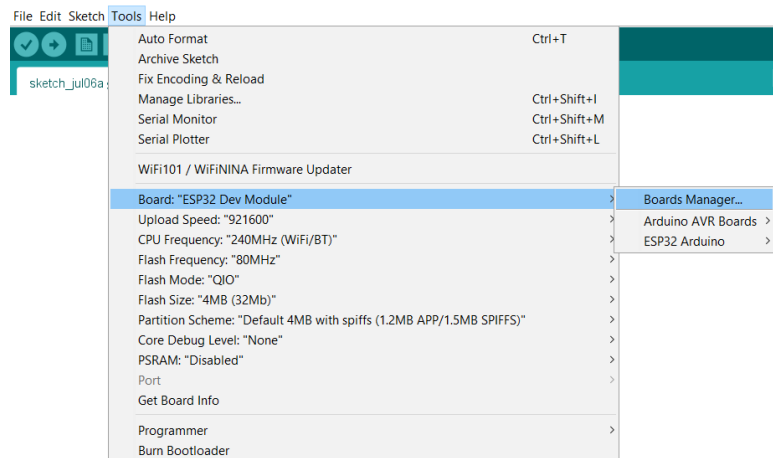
File Edit Sketch Tools Help

sketch_jul06a

Auto Format Ctrl+T
Archive Sketch
Fix Encoding & Reload
Manage Libraries... Ctrl+Shift+I
Serial Monitor Ctrl+Shift+M
Serial Plotter Ctrl+Shift+L

WiFi101 / WiFiNINA Firmware Updater

Board: "ESP32 Dev Module"
Upload Speed: "921600"
CPU Frequency: "240MHz (WiFi/BT)"
Flash Frequency: "80MHz"
Flash Mode: "QIO"
Flash Size: "4MB (32Mb)"
Partition Scheme: "Default 4MB with spiffs (1.2MB APP/1.5MB SPIFFS)"
Core Debug Level: "None"
PSRAM: "Disabled"
Port
Get Board Info

Programmer
Burn Bootloader

Boards Manager...
Arduino AVR Boards
ESP32 Arduino